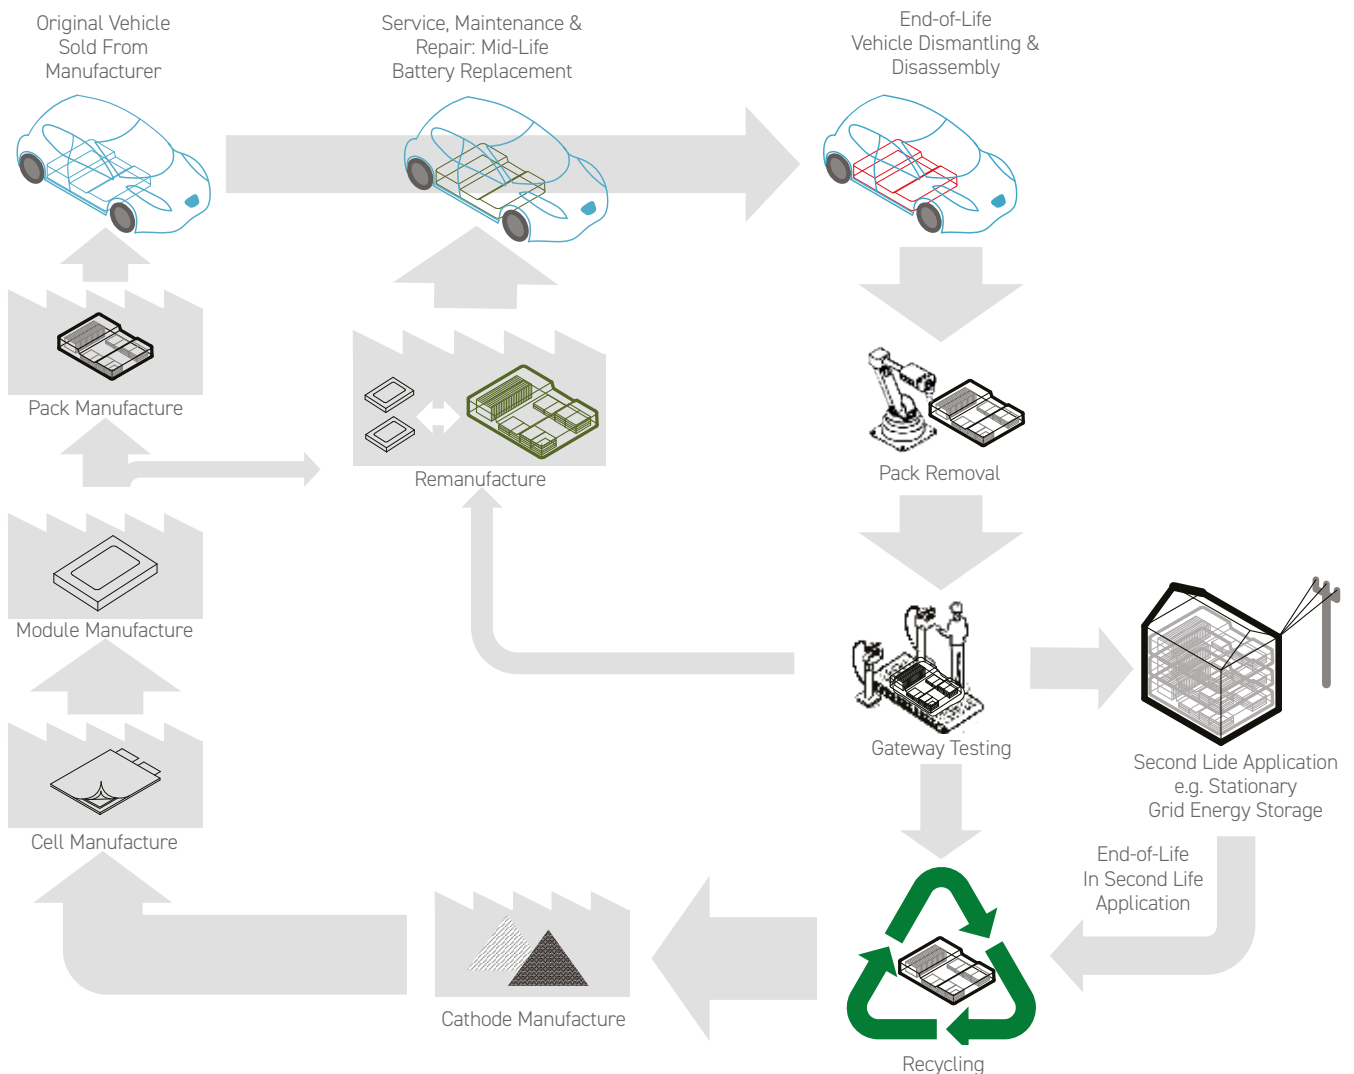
Original Vehicle Sold From Manufacturer

Service, Maintenance & Repair: Mid-Life Battery Replacement

End-of-Life Vehicle Dismantling & Disassembly

Pack Manufacture

Remanufacture

Pack Removal

Module Manufacture

Gateway Testing

Second Lide Application e.g. Stationary Grid Energy Storage

Cell Manufacture

End-of-Life In Second Life Application

Cathode Manufacture

Recycling